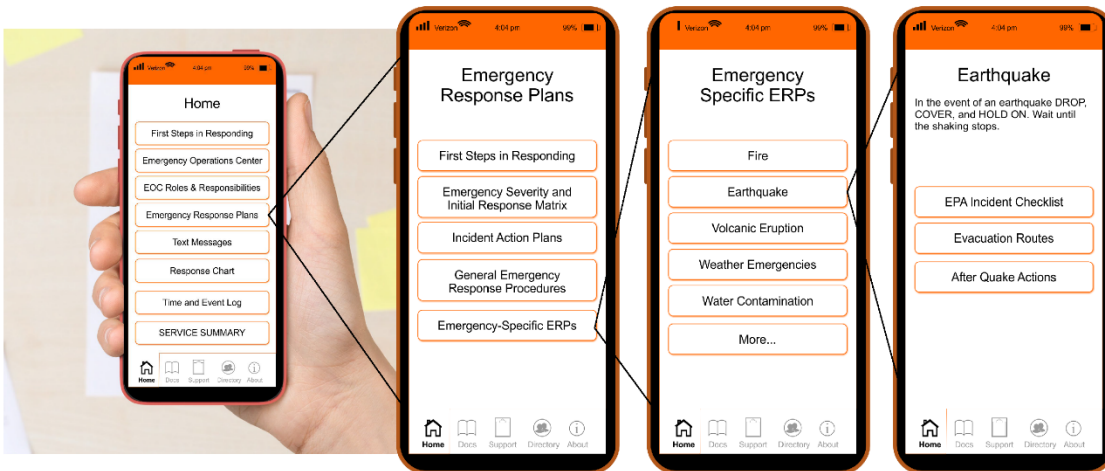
Verizon 4:04 pm 99%

Home

First Steps in Responding

Emergency Operations Center

EOC Roles & Responsibilities

Emergency Response Plans

Text Messages

Response Chart

Time and Event Log

SERVICE SUMMARY

Home Docs Support Directory About

Verizon 4:04 pm 99%

Emergency Response Plans

First Steps in Responding

Emergency Severity and Initial Response Matrix

Incident Action Plans

General Emergency Response Procedures

Emergency-Specific ERPs

Home Docs Support Directory About

Verizon 4:04 pm 99%

Emergency Specific ERPs

Fire

Earthquake

Volcanic Eruption

Weather Emergencies

Water Contamination

More...

Home Docs Support Directory About

Verizon 4:04 pm 99%

Earthquake

In the event of an earthquake DROP, COVER, and HOLD ON. Wait until the shaking stops.

EPA Incident Checklist

Evacuation Routes

After Quake Actions

Home Docs Support Directory About